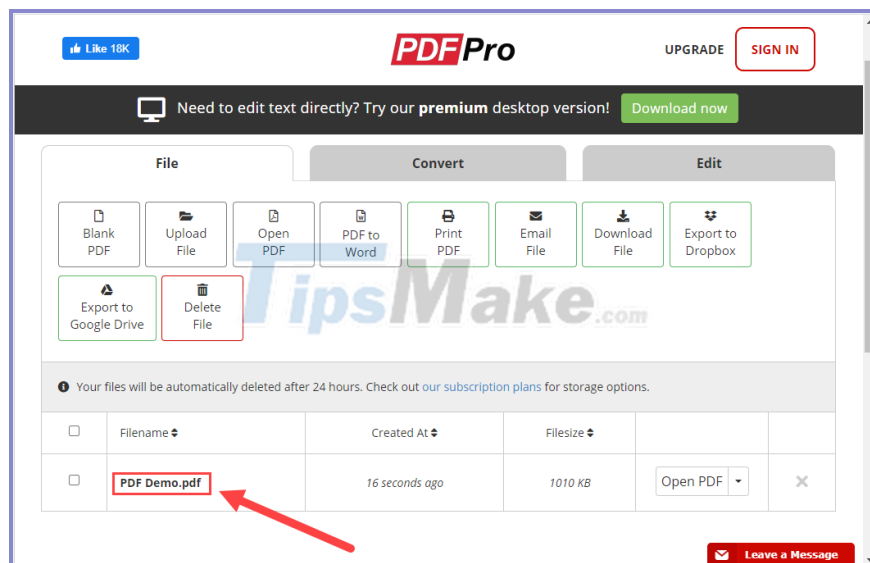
Like 18K

PDFPro

UPGRADE SIGN IN

Need to edit text directly? Try our **premium** desktop version! Download now

File | Convert | Edit

Blank PDF
Upload File
Open PDF
PDF to Word
Print PDF
Email File
Download File
Export to Dropbox
Export to Google Drive
Delete File

TipsMake.com

Your files will be automatically deleted after 24 hours. Check out our subscription plans for storage options.

| | Filename | Created At | Filesize | | |
|---|---|---|---|---|---|
| | PDF Demo.pdf | 16 seconds ago | 1010 KB | Open PDF | |

Leave a Message